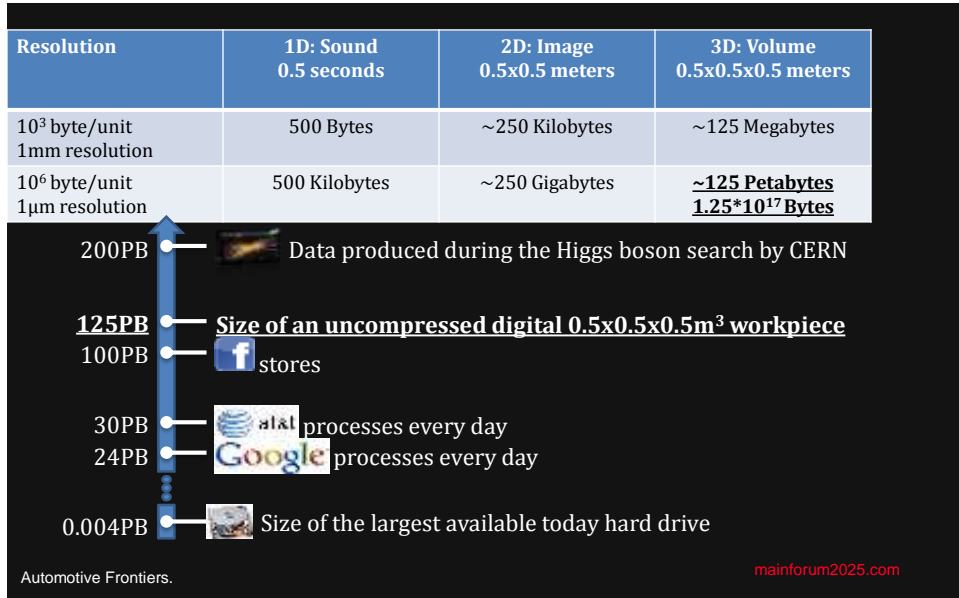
| Resolution | 1D: Sound 0.5 seconds | 2D: Image 0.5x0.5 meters | 3D: Volume 0.5x0.5x0.5 meters |
|---|---|---|---|
| $10^3$ byte/unit 1mm resolution | 500 Bytes | ~250 Kilobytes | ~125 Megabytes |
| $10^6$ byte/unit 1μm resolution | 500 Kilobytes | ~250 Gigabytes | **~125 Petabytes $1.25*10^{17}$ Bytes** |

200PB Data produced during the Higgs boson search by CERN

125PB Size of an uncompressed digital $0.5x0.5x0.5m^3$ workpiece

100PB f stores

30PB at&t processes every day

24PB Google processes every day

0.004PB Size of the largest available today hard drive

Automotive Frontiers.

mainforum2025.com